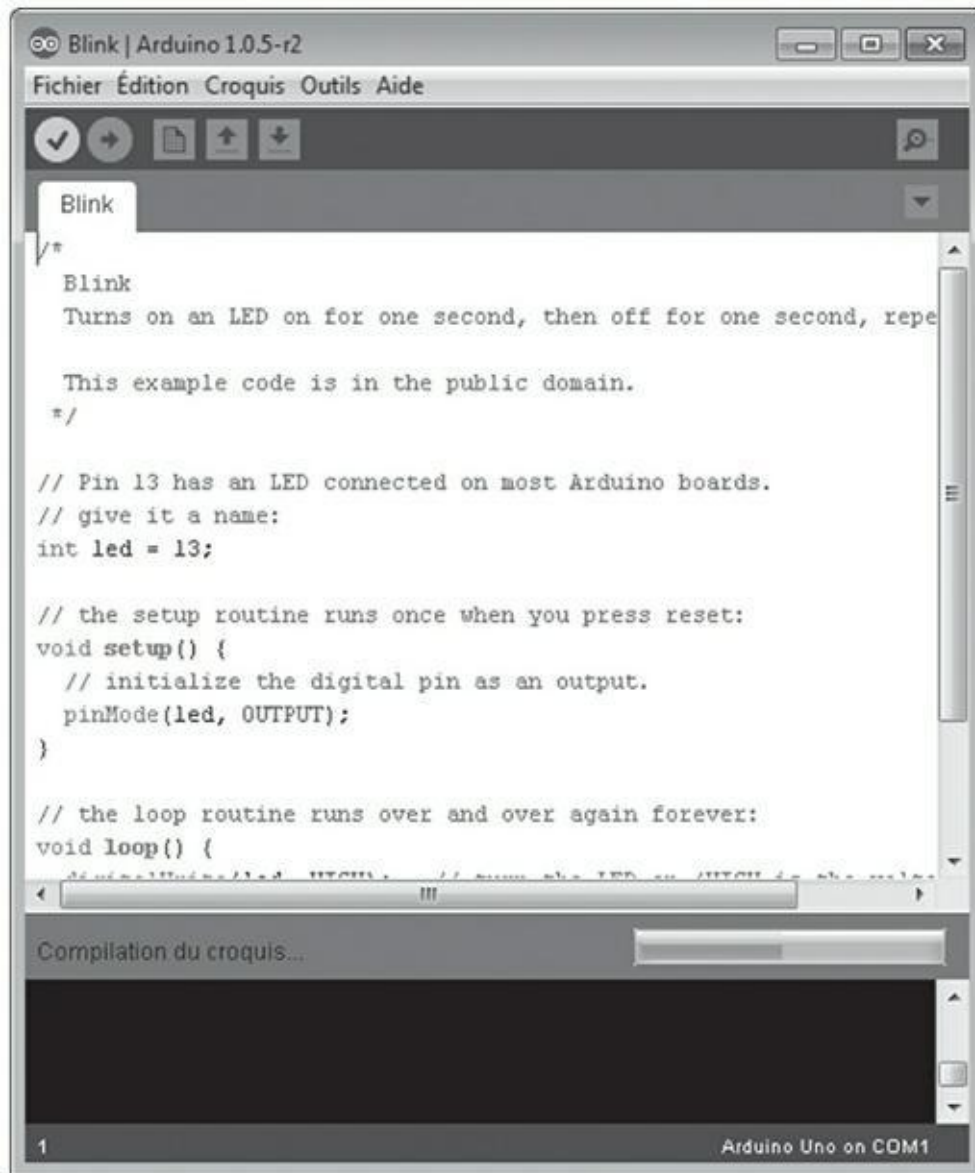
Blink | Arduino 1.0.5-r2

Fichier Édition Croquis Outils Aide

Blink

/*
  Blink
  Turns on an LED on for one second, then off for one second, repe

  This example code is in the public domain.
 */

// Pin 13 has an LED connected on most Arduino boards.
// give it a name:
int led = 13;

// the setup routine runs once when you press reset:
void setup() {
  // initialize the digital pin as an output.
  pinMode(led, OUTPUT);
}

// the loop routine runs over and over again forever:
void loop() {
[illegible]

Compilation du croquis...

1

Arduino Uno on COM1